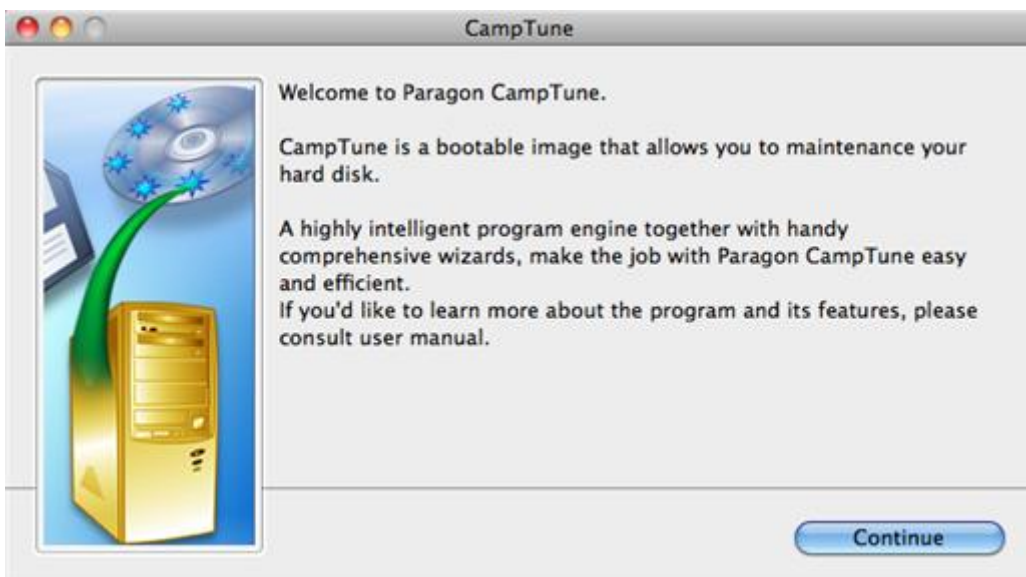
CampTune

Welcome to Paragon CampTune.

CampTune is a bootable image that allows you to maintenance your hard disk.

A highly intelligent program engine together with handy comprehensive wizards, make the job with Paragon CampTune easy and efficient.
If you'd like to learn more about the program and its features, please consult user manual.

Continue